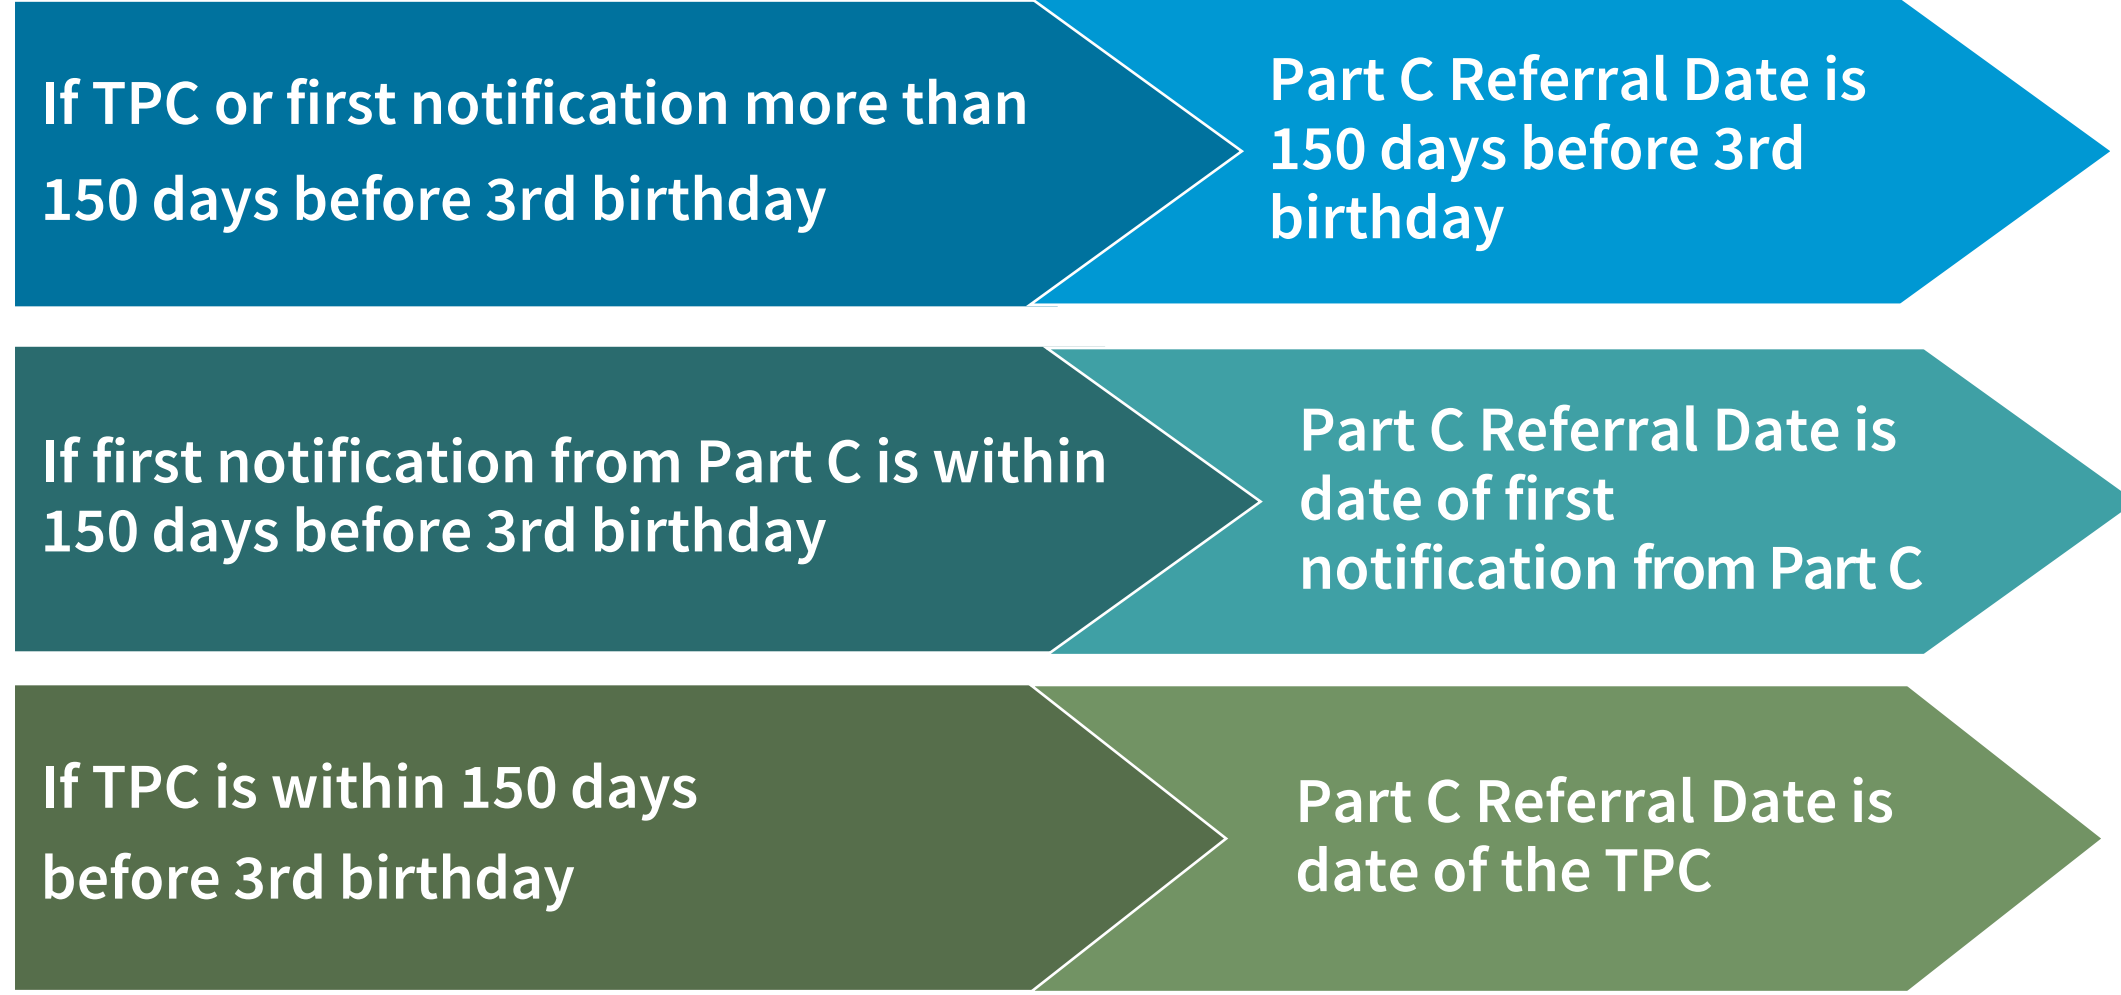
If TPC or first notification more than 150 days before 3rd birthday

Part C Referral Date is 150 days before 3rd birthday

If first notification from Part C is within 150 days before 3rd birthday

Part C Referral Date is date of first notification from Part C

If TPC is within 150 days before 3rd birthday

Part C Referral Date is date of the TPC